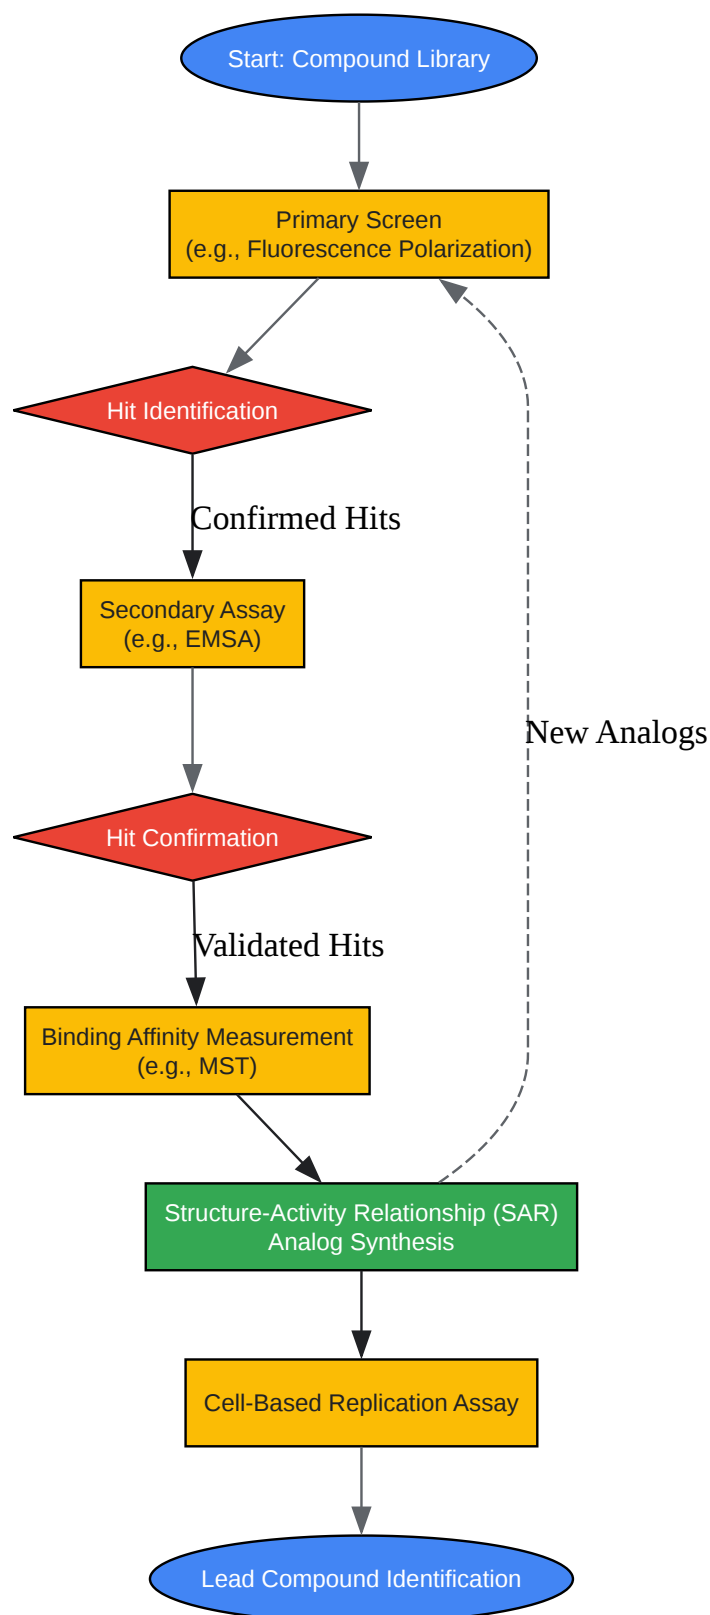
Start: Compound Library

Primary Screen
(e.g., Fluorescence Polarization)

Hit Identification

Confirmed Hits

Secondary Assay
(e.g., EMSA)

New Analogs

Hit Confirmation

Validated Hits

Binding Affinity Measurement
(e.g., MST)

Structure-Activity Relationship (SAR)
Analog Synthesis

Cell-Based Replication Assay

Lead Compound Identification